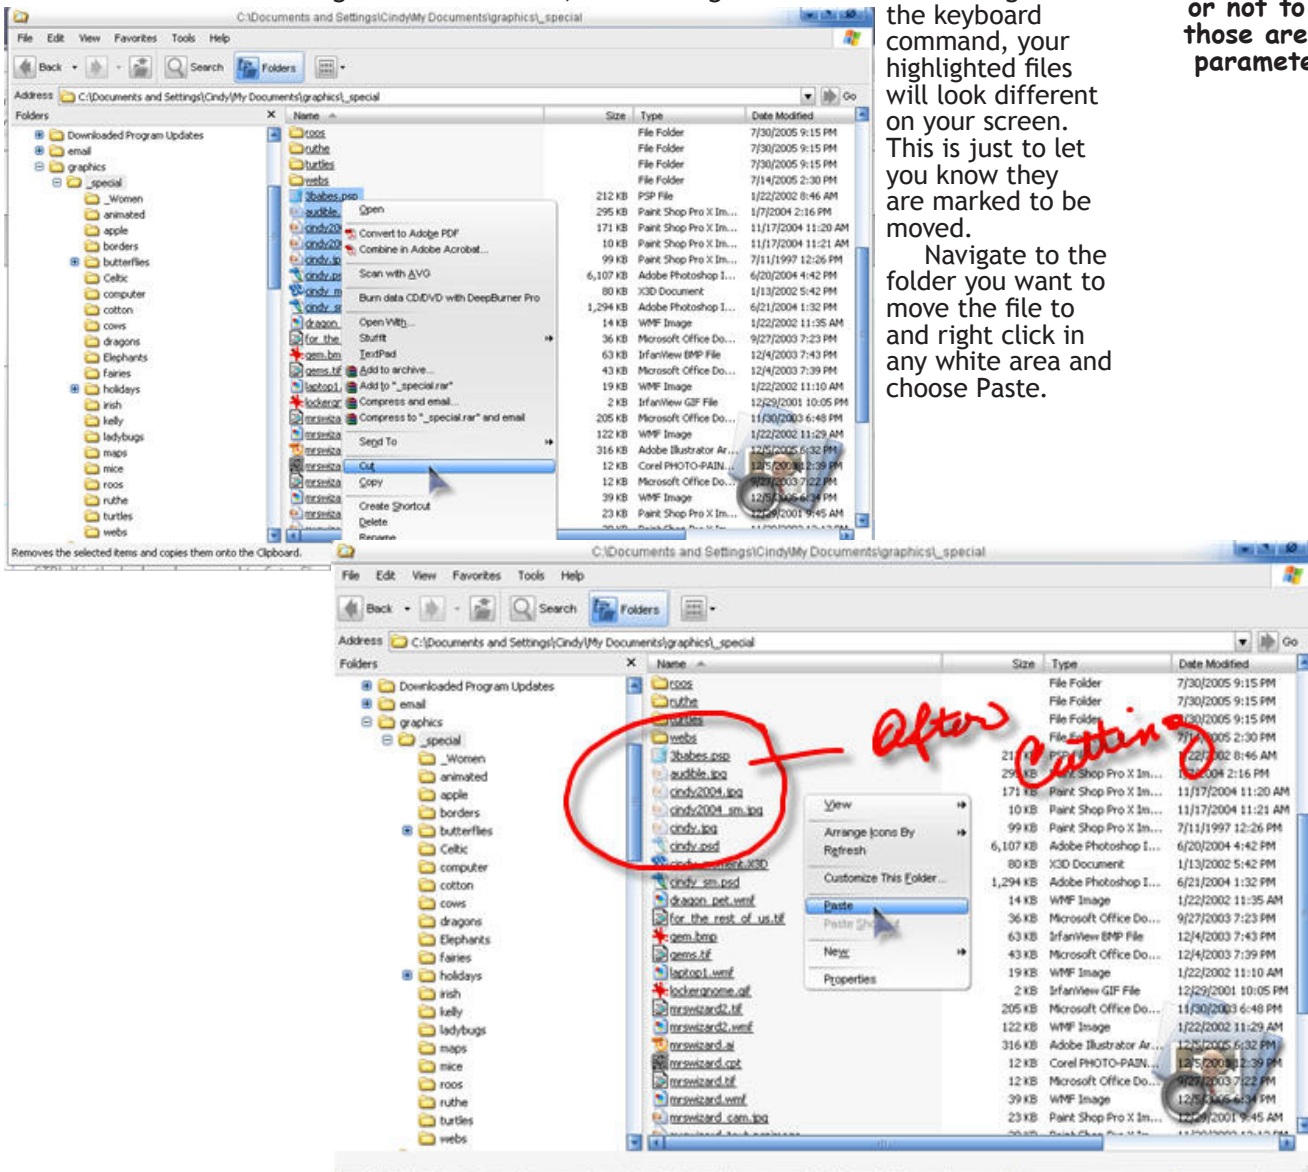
C:\Documents and Settings\Cindy\My Documents\graphics\_special

File Edit View Favorites Tools Help

Back Search Folders

Address C:\Documents and Settings\Cindy\My Documents\graphics\_special Go

Folders

Downloaded Program Updates
email
graphics
_special
_Women
animated
apple
borders
butterflies
Celtic
computer
cotton
cows
dragons
Elephants
fairies
holidays
irish
kelly
ladybugs
maps
mice
roos
ruthe
turtles
webs

| Name | Size | Type | Date Modified |
|---|---|---|---|
| roos | | File Folder | 7/30/2005 9:15 PM |
| ruthe | | File Folder | 7/30/2005 9:15 PM |
| turtles | | File Folder | 7/30/2005 9:15 PM |
| webs | | File Folder | 7/14/2005 2:30 PM |
| 3babes.psp | 212 KB | PSP File | 1/22/2002 8:46 AM |
| audible. | 295 KB | Paint Shop Pro X Im... | 1/7/2004 2:16 PM |
| cindy20 | 171 KB | Paint Shop Pro X Im... | 11/17/2004 11:20 AM |
| cindy20 | 10 KB | Paint Shop Pro X Im... | 11/17/2004 11:21 AM |
| cindy.jp | 99 KB | Paint Shop Pro X Im... | 7/11/1997 12:26 PM |
| cindy.ps | 6,107 KB | Adobe Photoshop I... | 6/20/2004 4:42 PM |
| cindy_m | 80 KB | X3D Document | 1/13/2002 5:42 PM |
| cindy_si | 1,294 KB | Adobe Photoshop I... | 6/21/2004 1:32 PM |
| dragon_ | 14 KB | WMF Image | 1/22/2002 11:35 AM |
| for_the_ | 36 KB | Microsoft Office Do... | 9/27/2003 7:23 PM |
| gem.bm | 63 KB | IrfanView BMP File | 12/4/2003 7:43 PM |
| gems.tif | 43 KB | Microsoft Office Do... | 12/4/2003 7:39 PM |
| laptop1. | 19 KB | WMF Image | 1/22/2002 11:10 AM |
| lockergr | 2 KB | IrfanView GIF File | 12/29/2001 10:05 PM |
| mrswiza | 205 KB | Microsoft Office Do... | 11/30/2003 6:48 PM |
| mrswiza | 122 KB | WMF Image | 1/22/2002 11:29 AM |
| mrswiza | 316 KB | Adobe Illustrator Ar... | 12/5/2005 6:32 PM |
| mrswiza | 12 KB | Corel PHOTO-PAIN... | 12/5/2003 2:39 PM |
| mrswiza | 12 KB | Microsoft Office Do... | 9/27/2003 7:22 PM |
| mrswiza | 39 KB | WMF Image | 12/5/2005 6:34 PM |
| mrswiza | 23 KB | Paint Shop Pro X Im... | 12/29/2001 9:45 AM |

Open
Convert to Adobe PDF
Combine in Adobe Acrobat...
Scan with AVG
Burn data CD/DVD with DeepBurner Pro
Open With
Stuffit
TextPad
Add to archive...
Add to "_special.rar"
Compress and email...
Compress to "_special.rar" and email
Send To
Cut
Copy
Create Shortcut
Delete
Rename

Removes the selected items and copies them onto the Clipboard.

the keyboard command, your highlighted files will look different on your screen. This is just to let you know they are marked to be moved.

Navigate to the folder you want to move the file to and right click in any white area and choose Paste.

or not to those are paramete

C:\Documents and Settings\Cindy\My Documents\graphics\_special

File Edit View Favorites Tools Help

Back Search Folders

Address C:\Documents and Settings\Cindy\My Documents\graphics\_special Go

Folders

Downloaded Program Updates
email
graphics
_special
_Women
animated
apple
borders
butterflies
Celtic
computer
cotton
cows
dragons
Elephants
fairies
holidays
irish
kelly
ladybugs
maps
mice
roos
ruthe
turtles
webs

After Cutting

| Name | Size | Type | Date Modified |
|---|---|---|---|
| roos | | File Folder | 7/30/2005 9:15 PM |
| ruthe | | File Folder | 7/30/2005 9:15 PM |
| turtles | | File Folder | 7/30/2005 9:15 PM |
| webs | | File Folder | 7/14/2005 2:30 PM |
| 3babes.psp | 21 | PSP | 1/22/2002 8:46 AM |
| audible.jpg | 29 KB | Shop Pro X Im... | 1/7/2004 2:16 PM |
| cindy2004.jpg | 171 KB | Paint Shop Pro X Im... | 11/17/2004 11:20 AM |
| cindy2004_sm.jpg | 10 KB | Paint Shop Pro X Im... | 11/17/2004 11:21 AM |
| cindy.jpg | 99 KB | Paint Shop Pro X Im... | 7/11/1997 12:26 PM |
| cindy.psd | 6,107 KB | Adobe Photoshop I... | 6/20/2004 4:42 PM |
| cindy_ment.X3D | 80 KB | X3D Document | 1/13/2002 5:42 PM |
| cindy_sm.psd | 1,294 KB | Adobe Photoshop I... | 6/21/2004 1:32 PM |
| dragon_pet.wmf | 14 KB | WMF Image | 1/22/2002 11:35 AM |
| for_the_rest_of_us.tif | 36 KB | Microsoft Office Do... | 9/27/2003 7:23 PM |
| gem.bmp | 63 KB | IrfanView BMP File | 12/4/2003 7:43 PM |
| gems.tif | 43 KB | Microsoft Office Do... | 12/4/2003 7:39 PM |
| laptop1.wmf | 19 KB | WMF Image | 1/22/2002 11:10 AM |
| lockergnome.gif | 2 KB | IrfanView GIF File | 12/29/2001 10:05 PM |
| mrswizard2.tif | 205 KB | Microsoft Office Do... | 11/30/2003 6:48 PM |
| mrswizard2.wmf | 122 KB | WMF Image | 1/22/2002 11:29 AM |
| mrswizard.ai | 316 KB | Adobe Illustrator Ar... | 12/5/2005 6:32 PM |
| mrswizard.cpt | 12 KB | Corel PHOTO-PAIN... | 12/5/2003 2:39 PM |
| mrswizard.tif | 12 KB | Microsoft Office Do... | 9/27/2003 7:22 PM |
| mrswizard.wmf | 39 KB | WMF Image | 12/5/2005 6:34 PM |
| mrswizard_cam.jpg | 23 KB | Paint Shop Pro X Im... | 12/29/2001 9:45 AM |

View
Arrange Icons By
Refresh
Customize This Folder...
Paste
Paste Sh
New
Properties